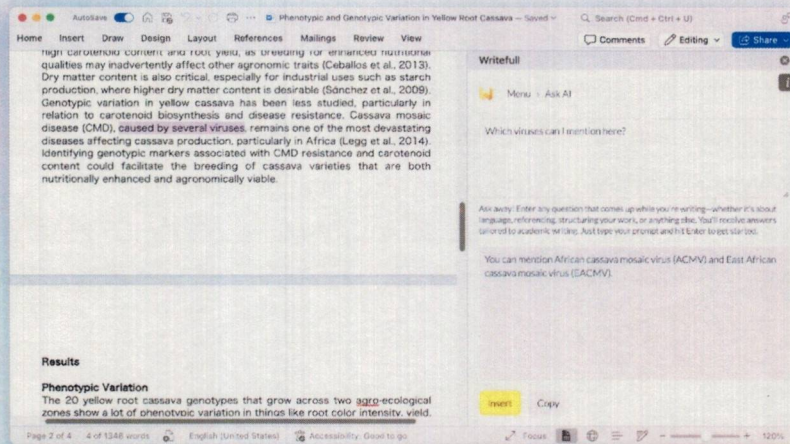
AutoSave Phenotypic and Genotypic Variation in Yellow Root Cassava — Saved Search (Cmd + Ctrl + U)

Home Insert Draw Design Layout References Mailings Review View Comments Editing Share

high carotenoid content and root yield, as breeding for enhanced nutritional qualities may inadvertently affect other agronomic traits (Ceballos et al., 2013). Dry matter content is also critical, especially for industrial uses such as starch production, where higher dry matter content is desirable (Sánchez et al., 2009). Genotypic variation in yellow cassava has been less studied, particularly in relation to carotenoid biosynthesis and disease resistance. Cassava mosaic disease (CMD), caused by several viruses, remains one of the most devastating diseases affecting cassava production, particularly in Africa (Legg et al., 2014). Identifying genotypic markers associated with CMD resistance and carotenoid content could facilitate the breeding of cassava varieties that are both nutritionally enhanced and agronomically viable.

Results

Phenotypic Variation

The 20 yellow root cassava genotypes that grow across two agro-ecological zones show a lot of phenotypic variation in things like root color intensity, yield,

Writefull

Menu › Ask AI

Which viruses can I mention here?

Ask away: Enter any question that comes up while you're writing—whether it's about language, referencing, structuring your work, or anything else. You'll receive answers tailored to academic writing. Just type your prompt and hit Enter to get started.

You can mention African cassava mosaic virus (ACMV) and East African cassava mosaic virus (EACMV).

Insert Copy

Page 2 of 4 4 of 1348 words English (United States) Accessibility: Good to go Focus 120%